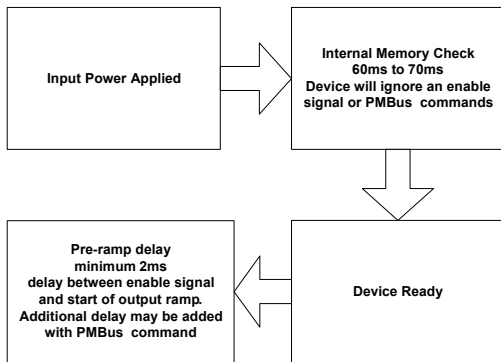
Input Power Applied

Internal Memory Check
60ms to 70ms
Device will ignore an enable signal or PMBus commands

Device Ready

Pre-ramp delay
minimum 2ms
delay between enable signal and start of output ramp.
Additional delay may be added with PMBus command